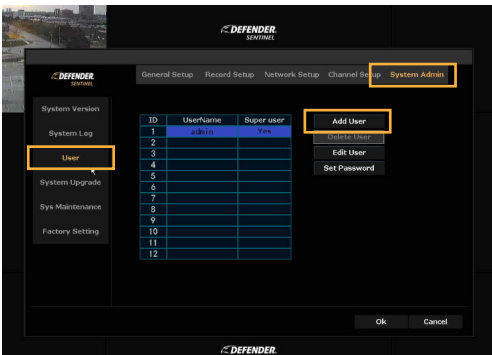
DEFENDER
SENTINEL

DEFENDER
SENTINEL

General Setup Record Setup Network Setup Channel Setup System Admin

System Version
System Log
User
System Upgrade
Sys Maintenance
Factory Setting

| ID | UserName | Super user |
|---|---|---|
| 1 | admin | Yes |
| 2 | | |
| 3 | | |
| 4 | | |
| 5 | | |
| 6 | | |
| 7 | | |
| 8 | | |
| 9 | | |
| 10 | | |
| 11 | | |
| 12 | | |

Add User
Delete User
Edit User
Set Password

Ok Cancel

DEFENDER